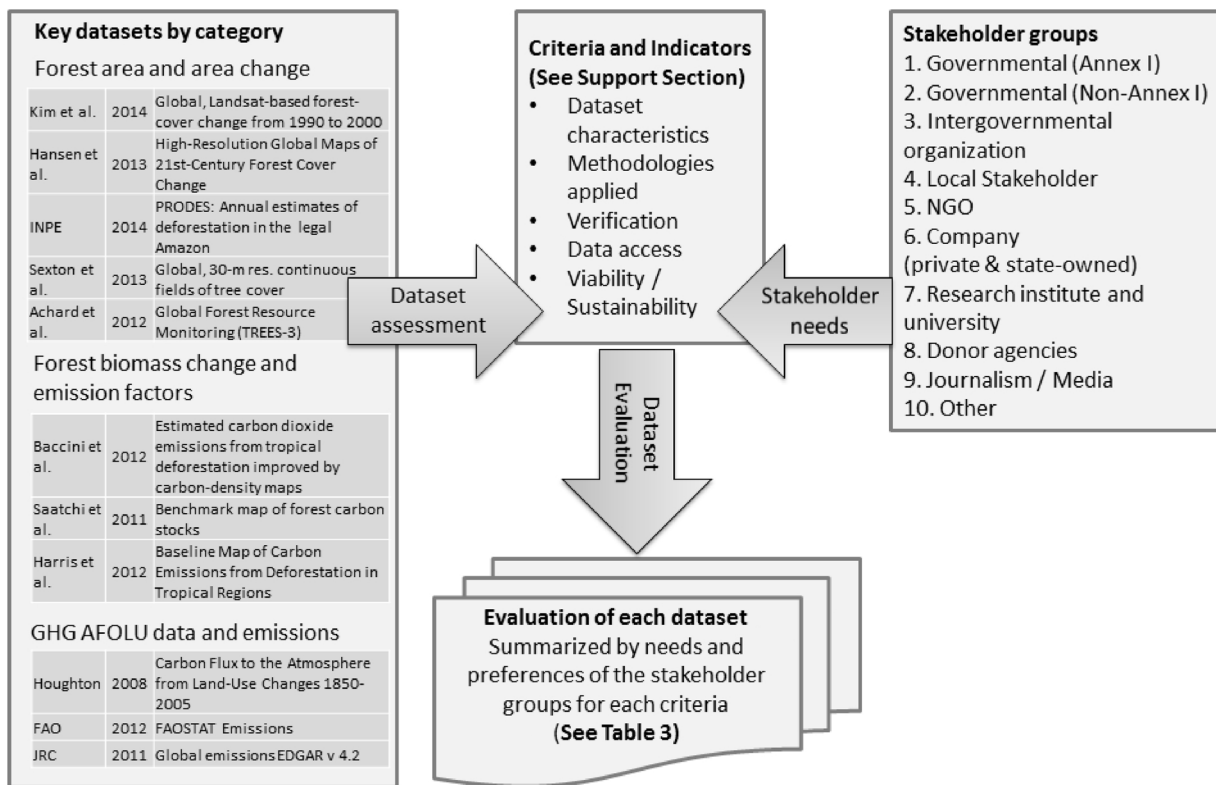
**Key datasets by category**

Forest area and area change

| | | |
|---|---|---|
| Kim et al. | 2014 | Global, Landsat-based forest-cover change from 1990 to 2000 |
| Hansen et al. | 2013 | High-Resolution Global Maps of 21st-Century Forest Cover Change |
| INPE | 2014 | PRODES: Annual estimates of deforestation in the legal Amazon |
| Sexton et al. | 2013 | Global, 30-m res. continuous fields of tree cover |
| Achard et al. | 2012 | Global Forest Resource Monitoring (TREES-3) |

Forest biomass change and emission factors

| | | |
|---|---|---|
| Baccini et al. | 2012 | Estimated carbon dioxide emissions from tropical deforestation improved by carbon-density maps |
| Saatchi et al. | 2011 | Benchmark map of forest carbon stocks |
| Harris et al. | 2012 | Baseline Map of Carbon Emissions from Deforestation in Tropical Regions |

GHG AFOLU data and emissions

| | | |
|---|---|---|
| Houghton | 2008 | Carbon Flux to the Atmosphere from Land-Use Changes 1850-2005 |
| FAO | 2012 | FAOSTAT Emissions |
| JRC | 2011 | Global emissions EDGAR v 4.2 |

Dataset assessment

**Criteria and Indicators (See Support Section)**
- Dataset characteristics
- Methodologies applied
- Verification
- Data access
- Viability / Sustainability

Stakeholder needs

**Stakeholder groups**
1. Governmental (Annex I)
2. Governmental (Non-Annex I)
3. Intergovernmental organization
4. Local Stakeholder
5. NGO
6. Company (private & state-owned)
7. Research institute and university
8. Donor agencies
9. Journalism / Media
10. Other

Dataset Evaluation

**Evaluation of each dataset**
Summarized by needs and preferences of the stakeholder groups for each criteria (**See Table 3**)